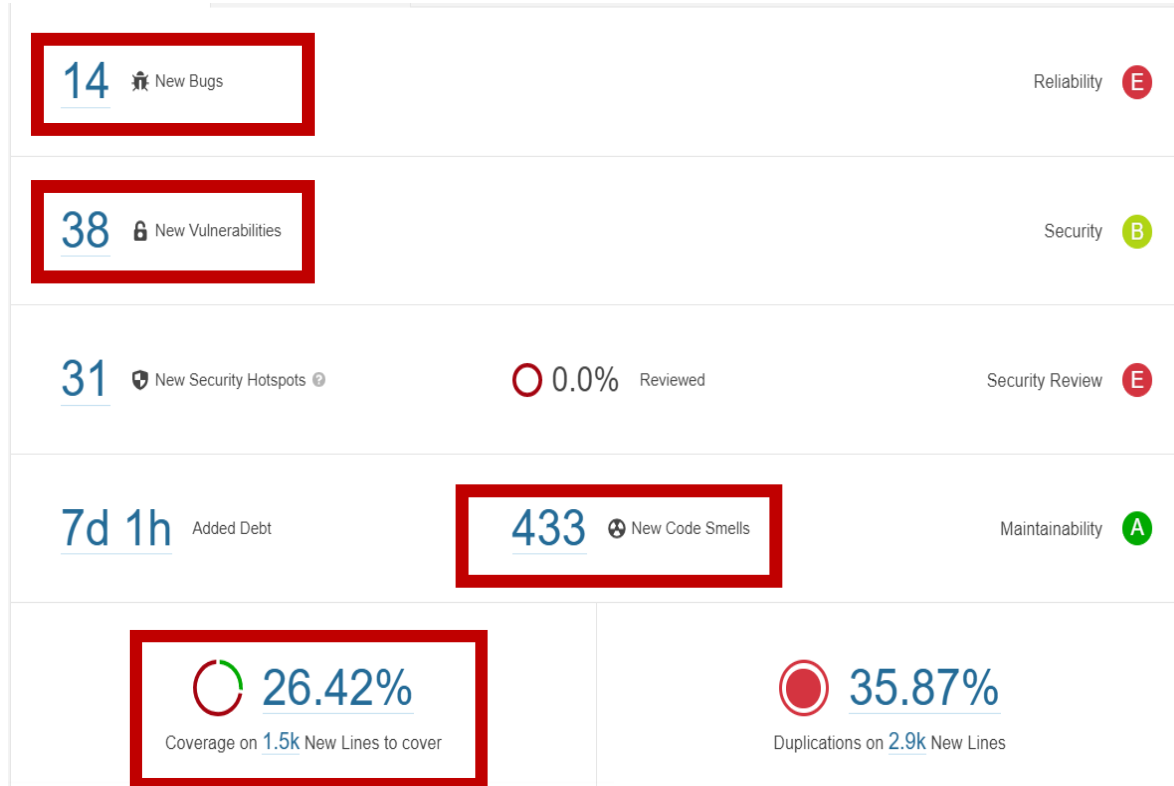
14 New Bugs

Reliability E

38 New Vulnerabilities

Security B

31 New Security Hotspots

0.0% Reviewed

Security Review E

7d 1h Added Debt

433 New Code Smells

Maintainability A

26.42%

Coverage on 1.5k New Lines to cover

35.87%

Duplications on 2.9k New Lines